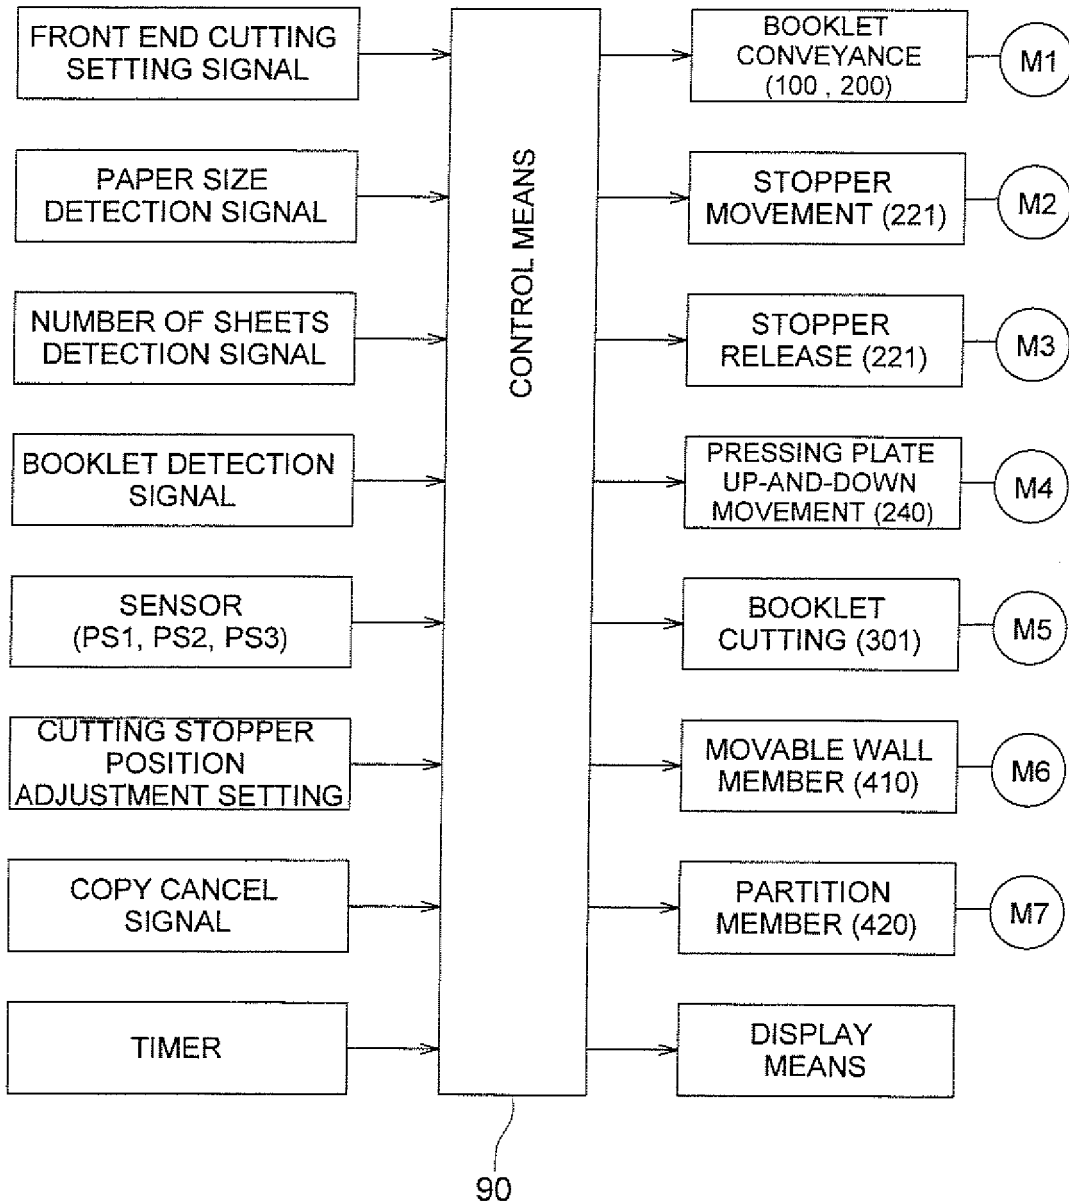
FRONT END CUTTING SETTING SIGNAL

PAPER SIZE DETECTION SIGNAL

NUMBER OF SHEETS DETECTION SIGNAL

BOOKLET DETECTION SIGNAL

SENSOR (PS1, PS2, PS3)

CUTTING STOPPER POSITION ADJUSTMENT SETTING

COPY CANCEL SIGNAL

TIMER

CONTROL MEANS

BOOKLET CONVEYANCE (100 , 200)

M1

STOPPER MOVEMENT (221)

M2

STOPPER RELEASE (221)

M3

PRESSING PLATE UP-AND-DOWN MOVEMENT (240)

M4

BOOKLET CUTTING (301)

M5

MOVABLE WALL MEMBER (410)

M6

PARTITION MEMBER (420)

M7

DISPLAY MEANS

90